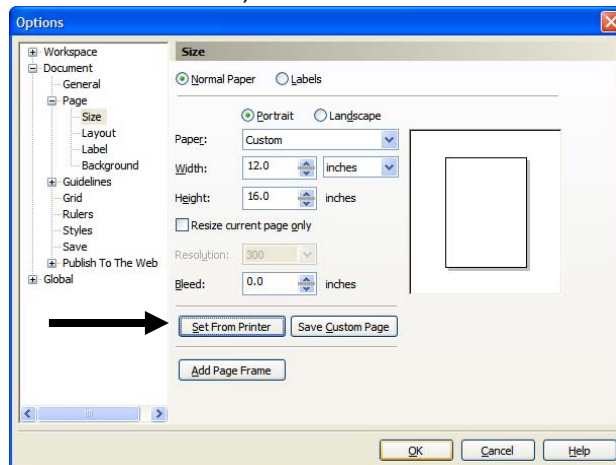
Options

Workspace
Document
General
Page
Size
Layout
Label
Background
Guidelines
Grid
Rulers
Styles
Save
Publish To The Web
Global

Size

Normal Paper
Labels

Portrait
Landscape

Paper: Custom

Width: 12.0 inches

Height: 16.0 inches

Resize current page only

Resolution: 300

Bleed: 0.0 inches

Set From Printer
Save Custom Page

Add Page Frame

OK
Cancel
Help